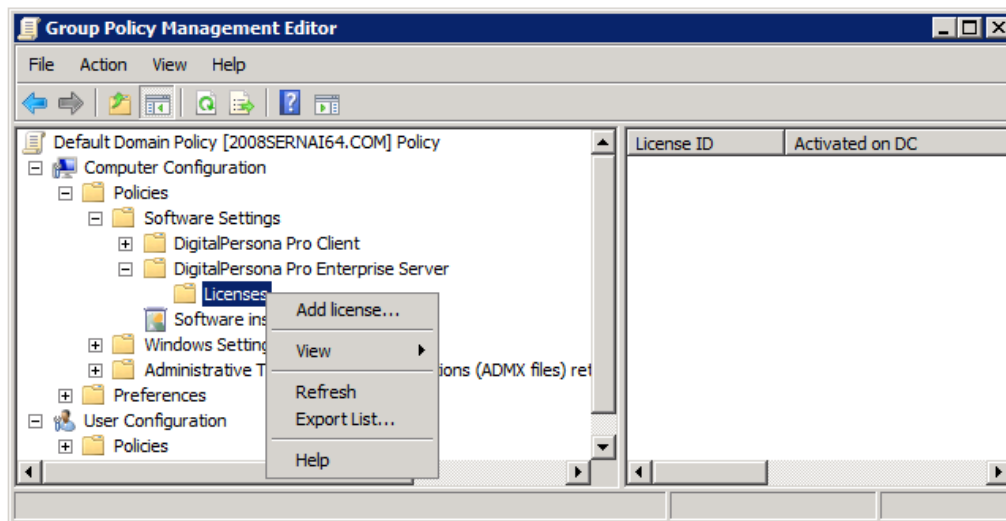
Group Policy Management Editor

File Action View Help

Default Domain Policy [2008SERNAI64.COM] Policy
Computer Configuration
Policies
Software Settings
DigitalPersona Pro Client
DigitalPersona Pro Enterprise Server
Licenses
Software ins
Windows Setting
Administrative T
tions (ADMX files) ret
Preferences
User Configuration
Policies

Add license...
View
Refresh
Export List...
Help

| License ID | Activated on DC |
|---|---|